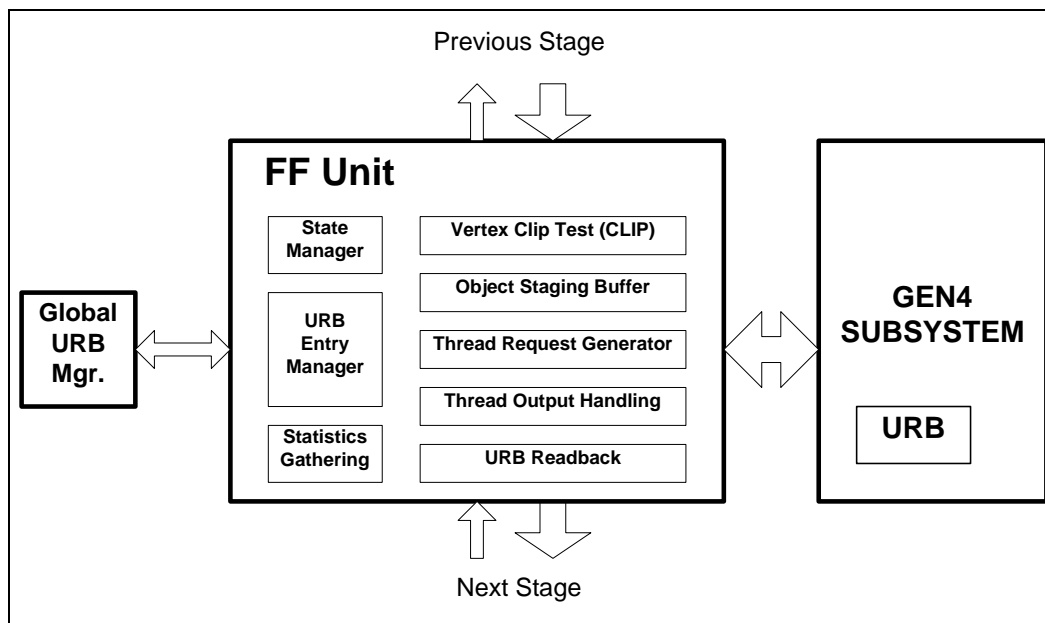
Previous Stage

FF Unit

State Manager

URB Entry Manager

Statistics Gathering

Vertex Clip Test (CLIP)

Object Staging Buffer

Thread Request Generator

Thread Output Handling

URB Readback

Global URB Mgr.

GEN4 SUBSYSTEM

URB

Next Stage